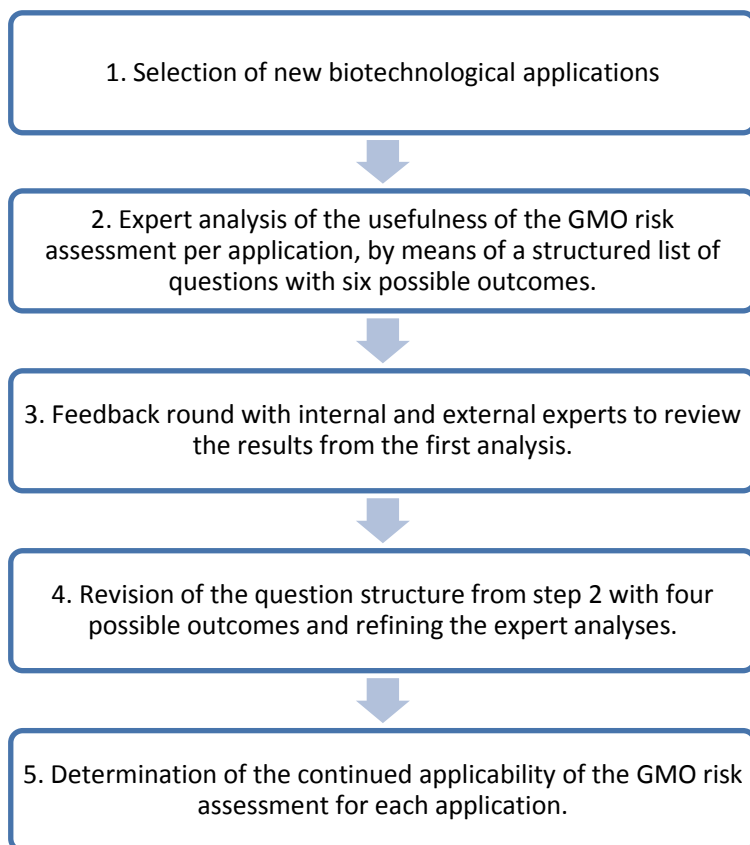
1. Selection of new biotechnological applications

2. Expert analysis of the usefulness of the GMO risk assessment per application, by means of a structured list of questions with six possible outcomes.

3. Feedback round with internal and external experts to review the results from the first analysis.

4. Revision of the question structure from step 2 with four possible outcomes and refining the expert analyses.

5. Determination of the continued applicability of the GMO risk assessment for each application.